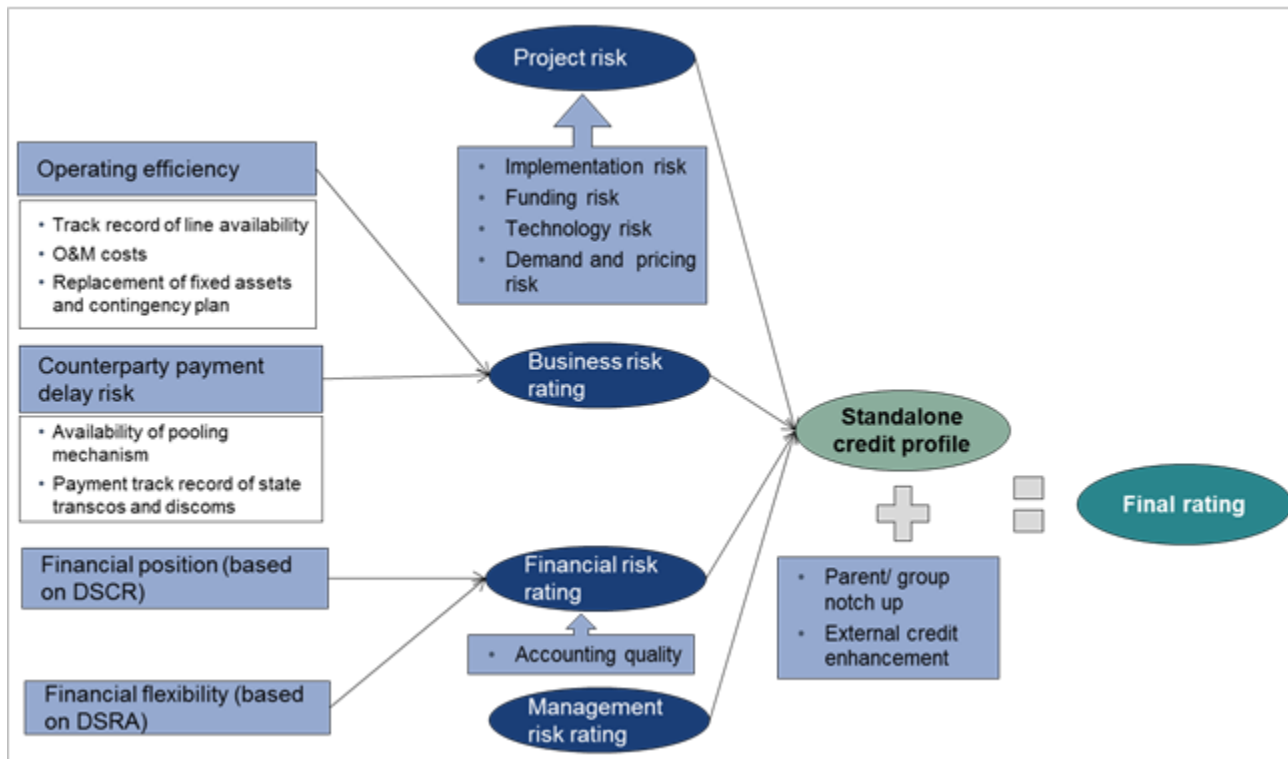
Project risk

• Implementation risk
• Funding risk
• Technology risk
• Demand and pricing risk

Operating efficiency

• Track record of line availability
• O&M costs
• Replacement of fixed assets and contingency plan

Counterparty payment delay risk

• Availability of pooling mechanism
• Payment track record of state transcos and discoms

Business risk rating

Standalone credit profile

Final rating

Financial position (based on DSCR)

Financial risk rating

• Accounting quality

Financial flexibility (based on DSRA)

Management risk rating

• Parent/ group notch up
• External credit enhancement